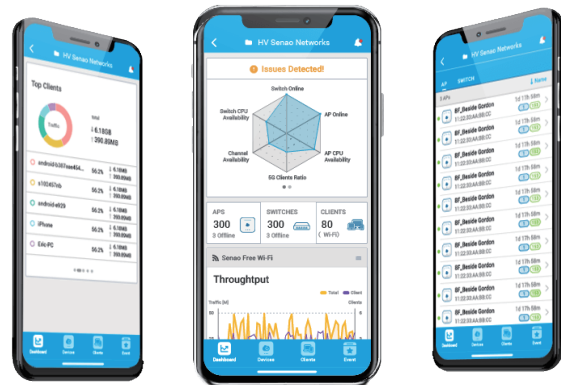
HV Senao Networks

Top Clients

Traffic

Total
↓ 6.18GB
↑ 390.8MB

android-5037ee454...
56.2%
↓ 6.18GB
↑ 390.8MB

c10245fdb
56.2%
↓ 6.18GB
↑ 390.8MB

android-e939
56.2%
↓ 6.18GB
↑ 390.8MB

iPhone
56.2%
↓ 6.18GB
↑ 390.8MB

Eric-PC
56.2%
↓ 6.18GB
↑ 390.8MB

Dashboard
Devices
Clients
Event

HV Senao Networks

Issues Detected!

Switch Online
AP Online
AP CPU Availability
5G Clients Ratio
Channel Availability
Switch CPU Availability

APS
300
3 Offline

SWITCHES
300
3 Offline

CLIENTS
80
Wi-Fi

Senao Free Wi-Fi

Throughput

Total
Client

Traffic (M)
Clients
50

Dashboard
Devices
Clients
Event

HV Senao Networks

AP
SWITCH

Name

8F_Beside Gordon
11:22:33:AA:BB:CC
1d 11h 58m

8F_Beside Gordon
11:22:33:AA:BB:CC
1d 11h 58m

8F_Beside Gordon
11:22:33:AA:BB:CC
1d 11h 58m

8F_Beside Gordon
11:22:33:AA:BB:CC
1d 11h 58m

8F_Beside Gordon
11:22:33:AA:BB:CC
1d 11h 58m

8F_Beside Gordon
11:22:33:AA:BB:CC
1d 11h 58m

8F_Beside Gordon
11:22:33:AA:BB:CC
1d 11h 58m

8F_Beside Gordon
11:22:33:AA:BB:CC
1d 11h 58m

8F_Beside Gordon
11:22:33:AA:BB:CC
1d 11h 58m

8F_Beside Gordon
11:22:33:AA:BB:CC
1d 11h 58m

8F_Beside Gordon
11:22:33:AA:BB:CC
1d 11h 58m

8F_Beside Gordon
11:22:33:AA:BB:CC
1d 11h 58m

Dashboard
Devices
Clients
Event